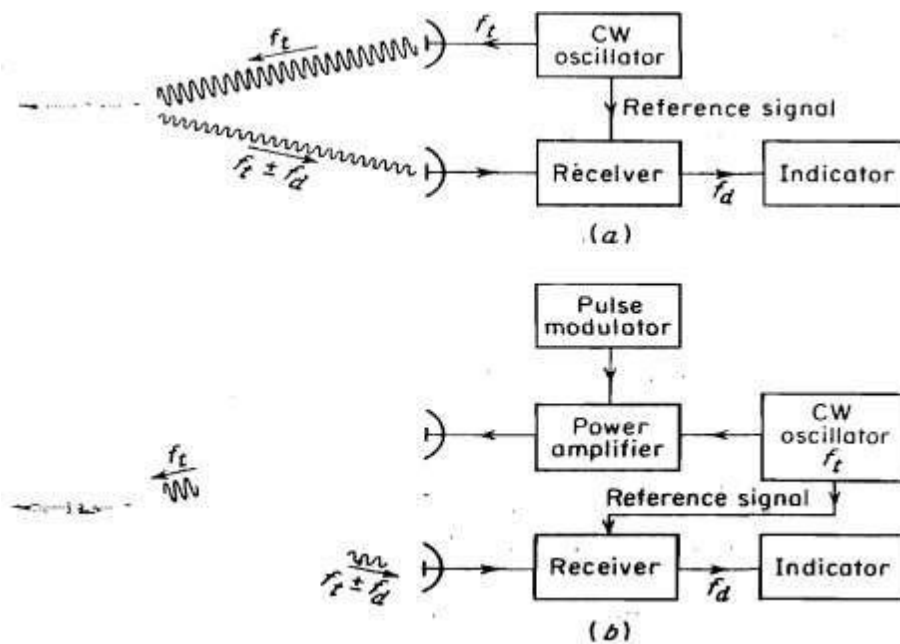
$f_t$

$f_t$

CW oscillator

Reference signal

$f_t \pm f_d$

Receiver

$f_d$

Indicator

$(a)$

Pulse modulator

Power amplifier

CW oscillator $f_t$

$f_t$

Reference signal

$f_t \pm f_d$

Receiver

$f_d$

Indicator

$(b)$